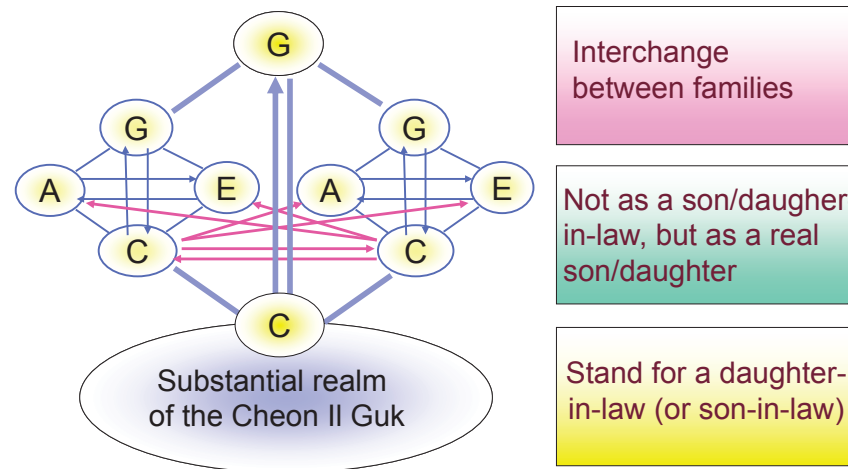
G

G

G

A

E

A

E

C

C

C

Substantial realm of the Cheon Il Guk

Interchange between families

Not as a son/daughter-in-law, but as a real son/daughter

Stand for a daughter-in-law (or son-in-law)